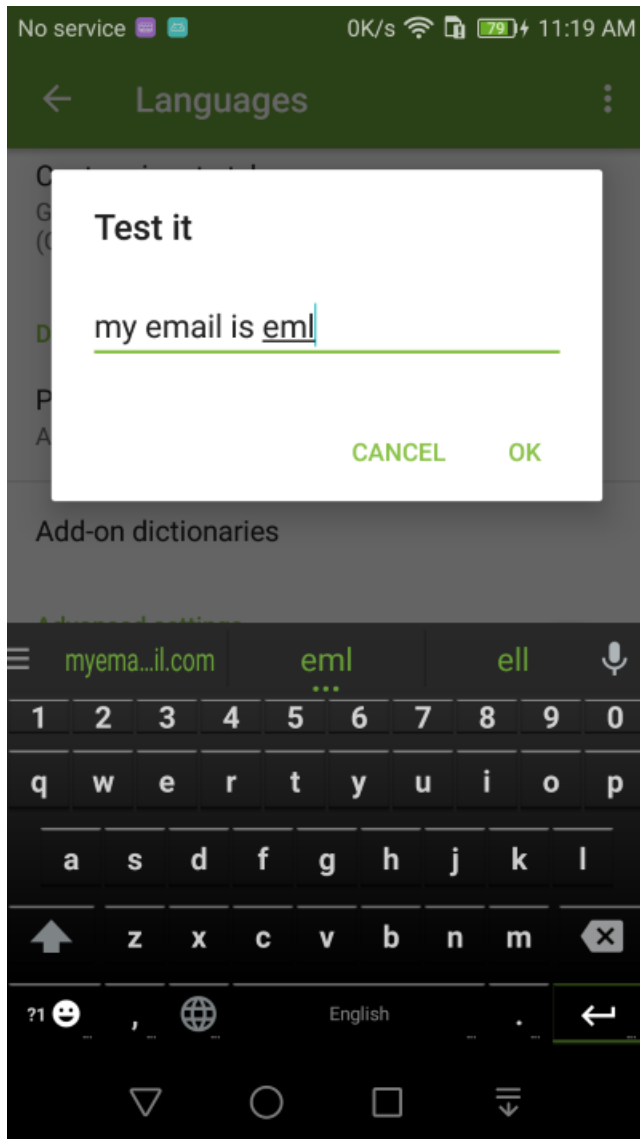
No service 0K/s 79 11:19 AM

Languages

C
G
(C

D

P
A

Test it

my email is eml

CANCEL OK

Add-on dictionaries

myema...il.com eml ell

1 2 3 4 5 6 7 8 9 0
q w e r t y u i o p
a s d f g h j k l
z x c v b n m
?1 , English .